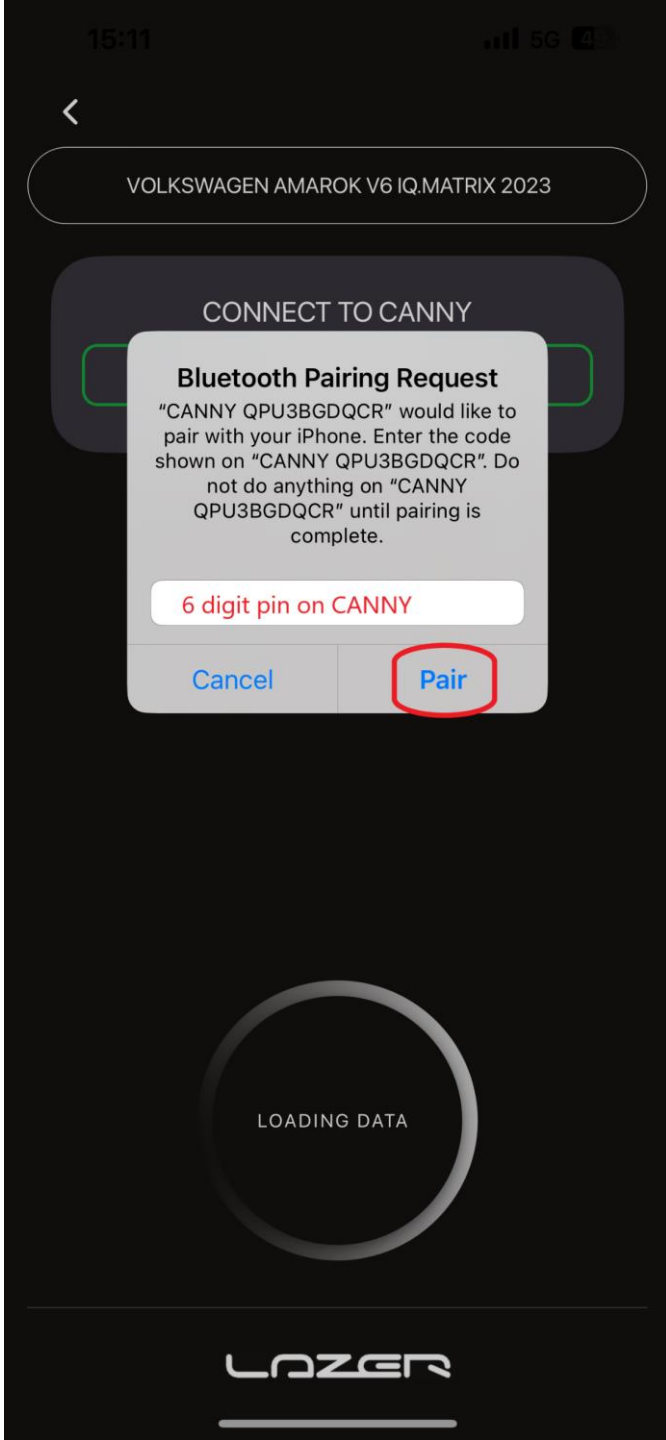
15:11
5G 4

VOLKSWAGEN AMAROK V6 IQ.MATRIX 2023

CONNECT TO CANNY

Bluetooth Pairing Request
"CANNY QPU3BGDQCR" would like to pair with your iPhone. Enter the code shown on "CANNY QPU3BGDQCR". Do not do anything on "CANNY QPU3BGDQCR" until pairing is complete.

6 digit pin on CANNY

Cancel
Pair

LOADING DATA

LAZER